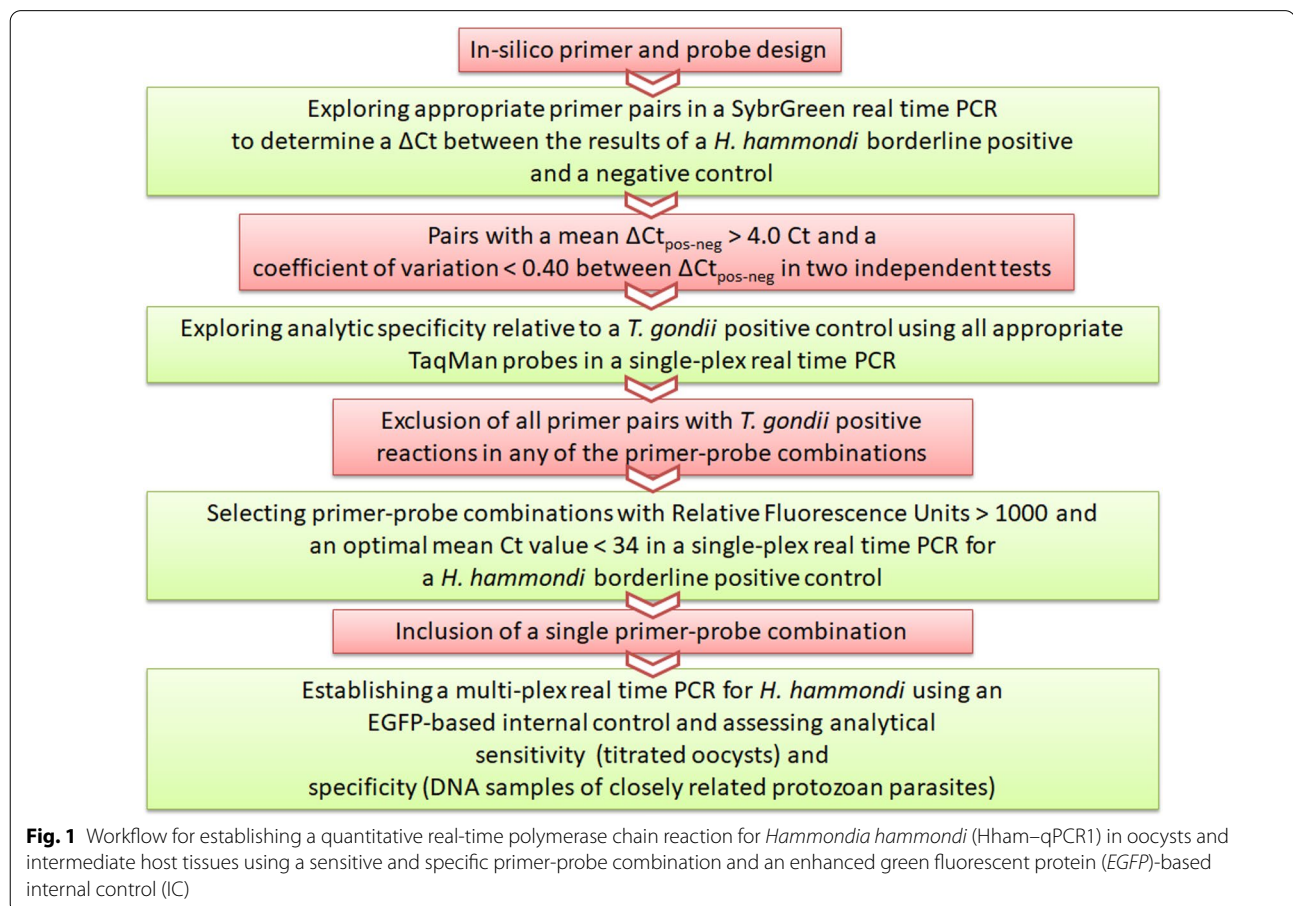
In-silico primer and probe design

Exploring appropriate primer pairs in a SybrGreen real time PCR to determine a ΔCt between the results of a *H. hammondi* borderline positive and a negative control

Pairs with a mean $\Delta Ct_{pos-neg}$ > 4.0 Ct and a coefficient of variation < 0.40 between $\Delta Ct_{pos-neg}$ in two independent tests

Exploring analytic specificity relative to a *T. gondii* positive control using all appropriate TaqMan probes in a single-plex real time PCR

Exclusion of all primer pairs with *T. gondii* positive reactions in any of the primer-probe combinations

Selecting primer-probe combinations with Relative Fluorescence Units > 1000 and an optimal mean Ct value < 34 in a single-plex real time PCR for a *H. hammondi* borderline positive control

Inclusion of a single primer-probe combination

Establishing a multi-plex real time PCR for *H. hammondi* using an EGFP-based internal control and assessing analytical sensitivity (titrated oocysts) and specificity (DNA samples of closely related protozoan parasites)

**Fig. 1** Workflow for establishing a quantitative real-time polymerase chain reaction for *Hammondia hammondi* (Hham–qPCR1) in oocysts and intermediate host tissues using a sensitive and specific primer-probe combination and an enhanced green fluorescent protein (*EGFP*)-based internal control (IC)